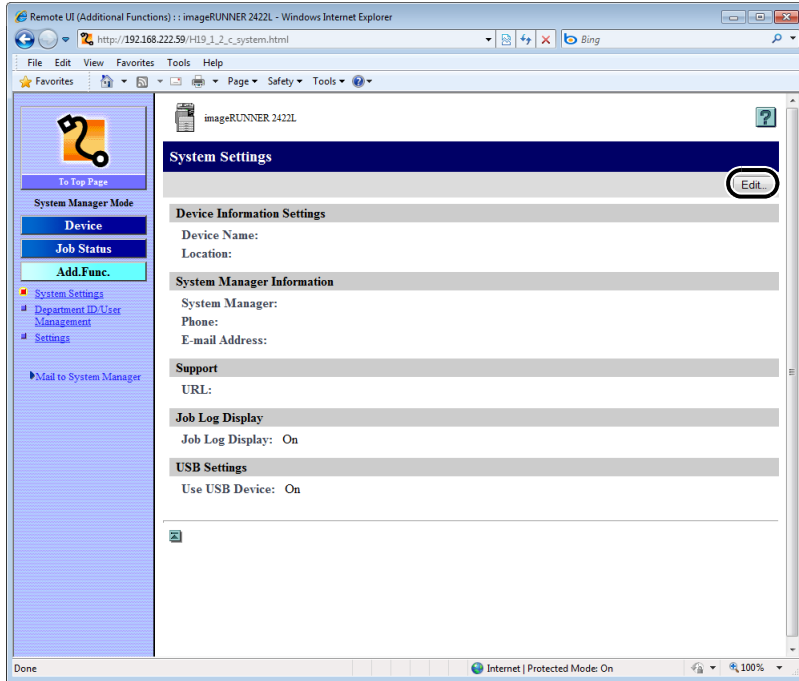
Remote UI (Additional Functions) : : imageRUNNER 2422L - Windows Internet Explorer

http://192.168.222.59/H19_1_2_c_system.html

Bing

File Edit View Favorites Tools Help

Favorites

Page ▾ Safety ▾ Tools ▾

To Top Page

System Manager Mode

Device

Job Status

Add.Func.

System Settings

Department ID/User Management

Settings

Mail to System Manager

imageRUNNER 2422L

?

System Settings

Edit...

Device Information Settings

Device Name:

Location:

System Manager Information

System Manager:

Phone:

E-mail Address:

Support

URL:

Job Log Display

Job Log Display: On

USB Settings

Use USB Device: On

Done

Internet | Protected Mode: On

100%